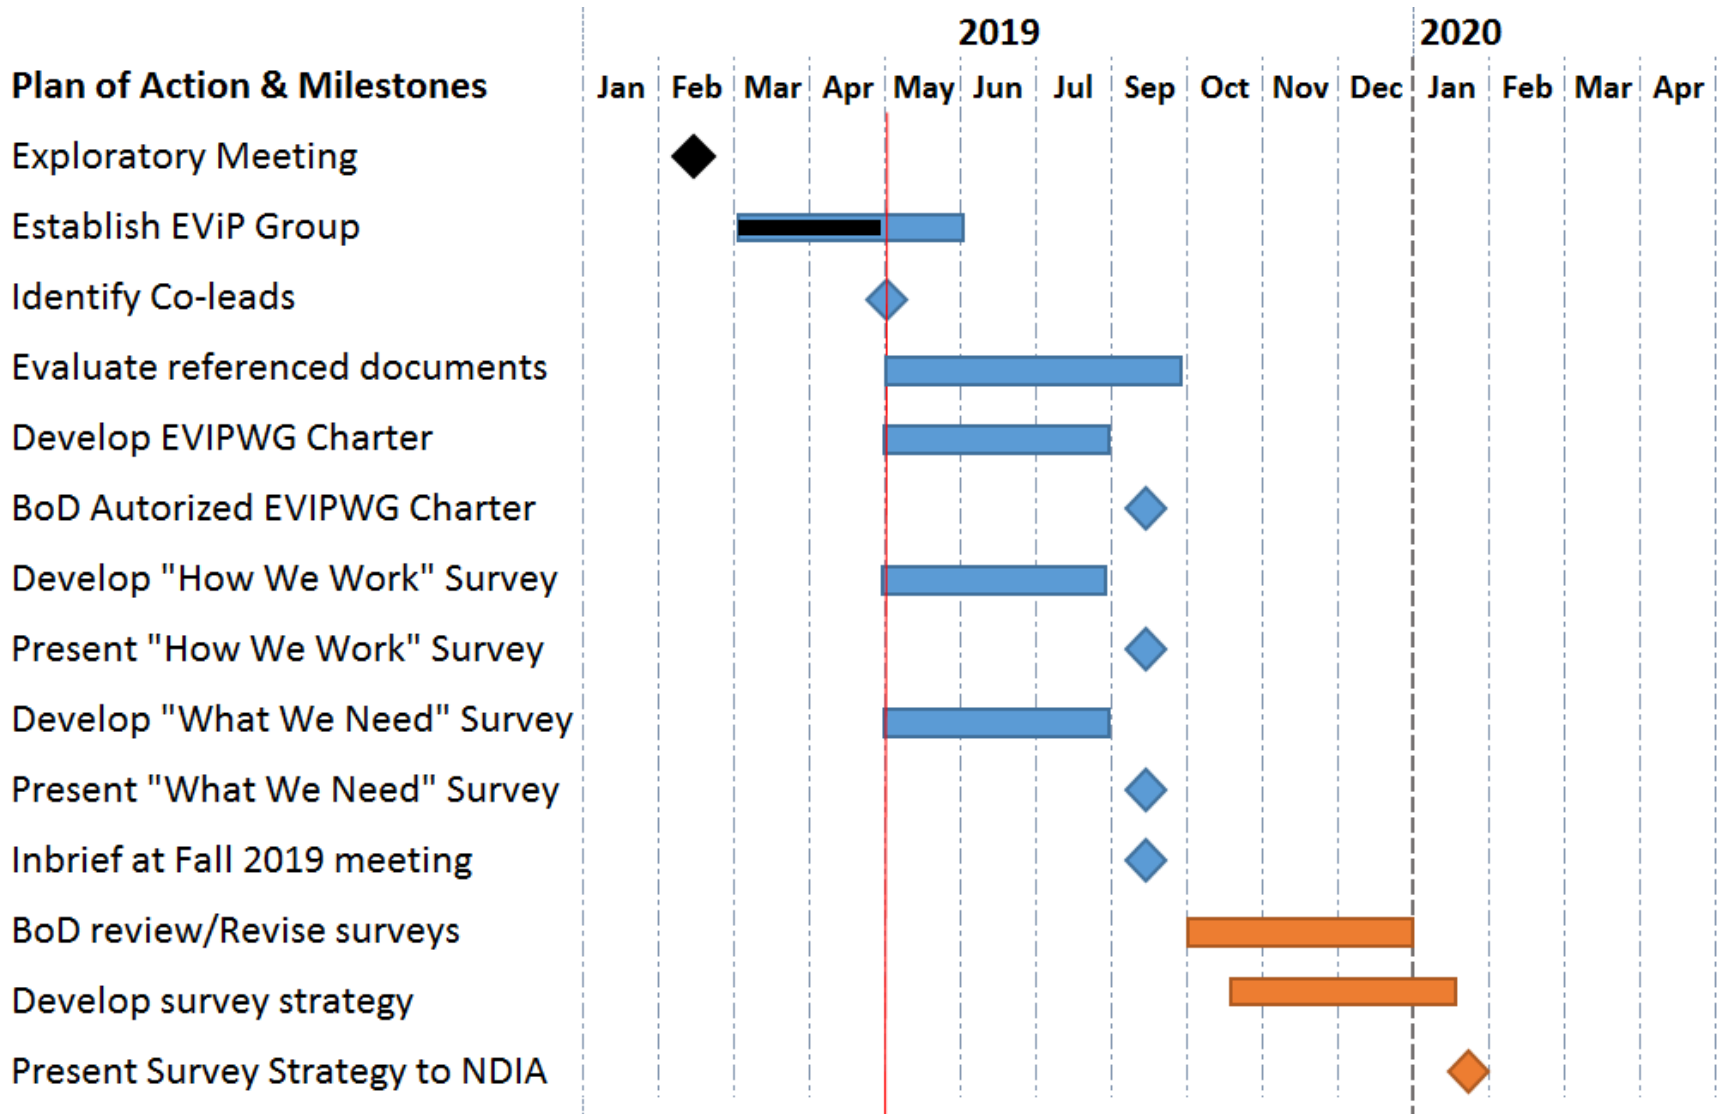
2019

2020

| Plan of Action & Milestones | Jan | Feb | Mar | Apr | May | Jun | Jul | Sep | Oct | Nov | Dec | Jan | Feb | Mar | Apr |
|---|---|---|---|---|---|---|---|---|---|---|---|---|---|---|---|
| Exploratory Meeting | | | | | | | | | | | | | | | |
| Establish EViP Group | | | | | | | | | | | | | | | |
| Identify Co-leads | | | | | | | | | | | | | | | |
| Evaluate referenced documents | | | | | | | | | | | | | | | |
| Develop EVIPWG Charter | | | | | | | | | | | | | | | |
| BoD Autorized EVIPWG Charter | | | | | | | | | | | | | | | |
| Develop "How We Work" Survey | | | | | | | | | | | | | | | |
| Present "How We Work" Survey | | | | | | | | | | | | | | | |
| Develop "What We Need" Survey | | | | | | | | | | | | | | | |
| Present "What We Need" Survey | | | | | | | | | | | | | | | |
| Inbrief at Fall 2019 meeting | | | | | | | | | | | | | | | |
| BoD review/Revise surveys | | | | | | | | | | | | | | | |
| Develop survey strategy | | | | | | | | | | | | | | | |
| Present Survey Strategy to NDIA | | | | | | | | | | | | | | | |